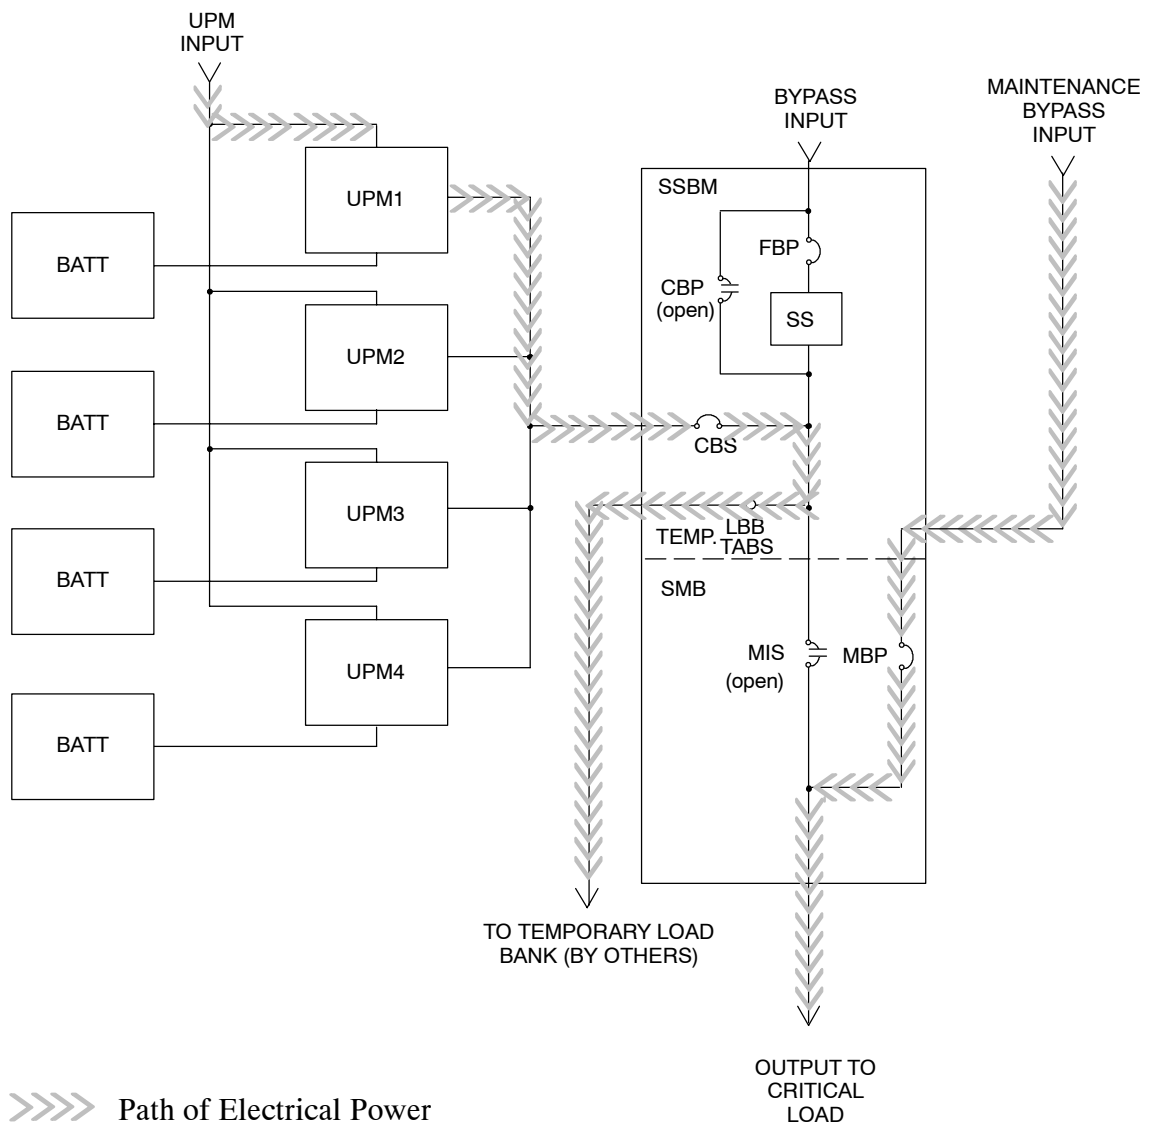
UPM INPUT

BYPASS INPUT

MAINTENANCE BYPASS INPUT

SSBM

UPM1

FBP

BATT

CBP (open)

SS

UPM2

BATT

CBS

UPM3

TEMP. LBB TABS

BATT

SMB

UPM4

MIS (open)

MBP

BATT

TO TEMPORARY LOAD BANK (BY OTHERS)

OUTPUT TO CRITICAL LOAD

Path of Electrical Power